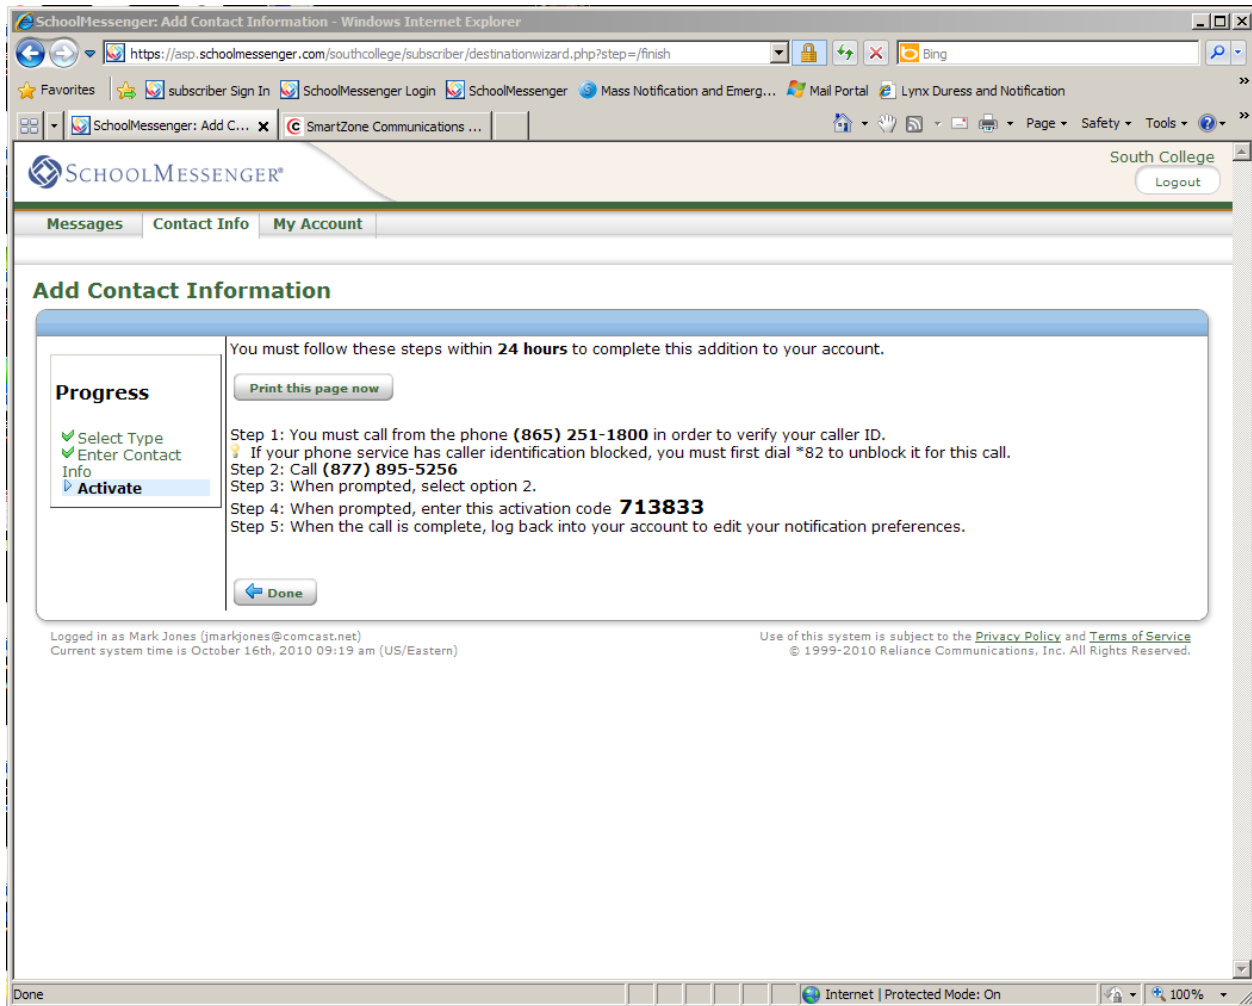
SchoolMessenger: Add Contact Information - Windows Internet Explorer

https://asp.schoolmessenger.com/southcollege/subscriber/destinationwizard.php?step=/finish

Bing

Favorites | subscriber Sign In | SchoolMessenger Login | SchoolMessenger | Mass Notification and Emerg... | Mail Portal | Lynx Duress and Notification

SchoolMessenger: Add C... | SmartZone Communications ...

Page ▾ Safety ▾ Tools ▾

SchoolMessenger®

South College

Logout

Messages | Contact Info | My Account

Add Contact Information

Progress

Select Type
Enter Contact Info
Activate

You must follow these steps within **24 hours** to complete this addition to your account.

Print this page now

Step 1: You must call from the phone **(865) 251-1800** in order to verify your caller ID.
If your phone service has caller identification blocked, you must first dial *82 to unblock it for this call.
Step 2: Call **(877) 895-5256**
Step 3: When prompted, select option 2.
Step 4: When prompted, enter this activation code **713833**
Step 5: When the call is complete, log back into your account to edit your notification preferences.

Done

Logged in as Mark Jones (jmarkjones@comcast.net)
Current system time is October 16th, 2010 09:19 am (US/Eastern)

Use of this system is subject to the Privacy Policy and Terms of Service
© 1999-2010 Reliance Communications, Inc. All Rights Reserved.

Done

Internet | Protected Mode: On

100%